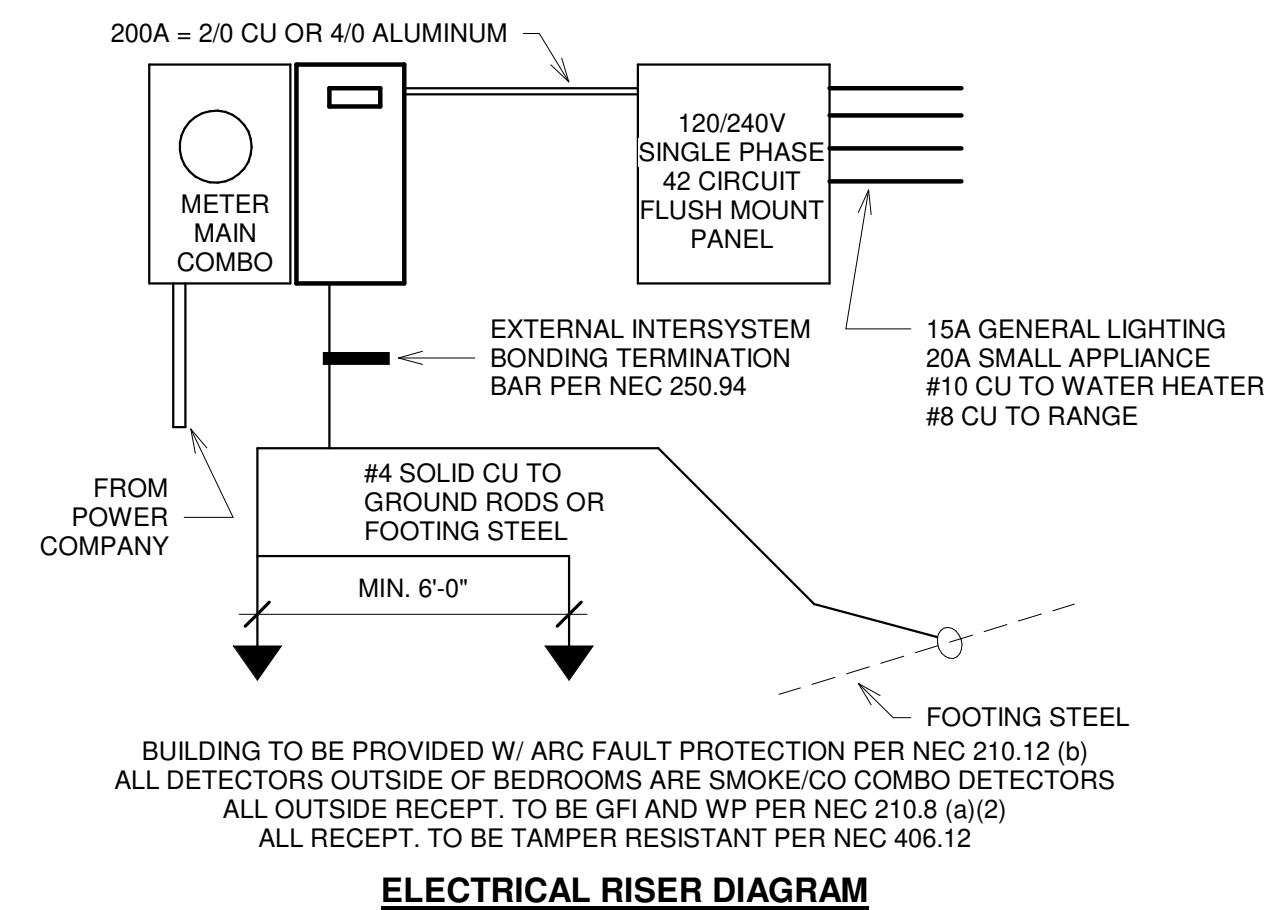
200A = 2/0 CU OR 4/0 ALUMINUM

METER
MAIN
COMBO

120/240V
SINGLE PHASE
42 CIRCUIT
FLUSH MOUNT
PANEL

EXTERNAL INTERSYSTEM
BONDING TERMINATION
BAR PER NEC 250.94

15A GENERAL LIGHTING
20A SMALL APPLIANCE
#10 CU TO WATER HEATER
#8 CU TO RANGE

FROM
POWER
COMPANY

#4 SOLID CU TO
GROUND RODS OR
FOOTING STEEL

MIN. 6'-0"

FOOTING STEEL

BUILDING TO BE PROVIDED W/ ARC FAULT PROTECTION PER NEC 210.12 (b)
ALL DETECTORS OUTSIDE OF BEDROOMS ARE SMOKE/CO COMBO DETECTORS
ALL OUTSIDE RECEPT. TO BE GFI AND WP PER NEC 210.8 (a)(2)
ALL RECEPT. TO BE TAMPER RESISTANT PER NEC 406.12

ELECTRICAL RISER DIAGRAM